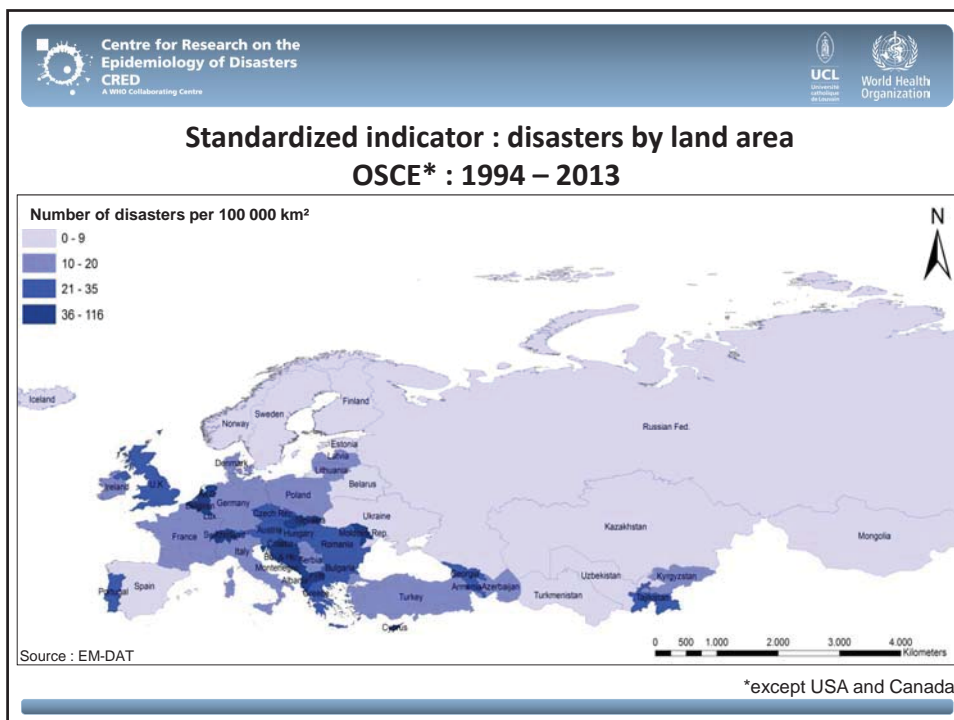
Centre for Research on the Epidemiology of Disasters CRED
A WHO Collaborating Centre

UCL Université catholique de Louvain

World Health Organization

Standardized indicator : disasters by land area
OSCE* : 1994 – 2013

Number of disasters per 100 000 km²
0 - 9
10 - 20
21 - 35
36 - 116

N

Iceland
Norway
Sweden
Finland
Estonia
Latvia
Lithuania
Denmark
Ireland
U.K.
Belarus
Poland
Germany
Belgium
Lux.
Czech Rep.
Ukraine
France
Switzerland
Austria
Hungary
Moldova Rep.
Romania
Italy
Croatia
Serbia
Bosnia
Montenegro
Bulgaria
Albania
Greece
Spain
Portugal
Turkey
Georgia
Armenia
Azerbaijan
Cyprus
Russian Fed.
Kazakhstan
Uzbekistan
Turkmenistan
Kyrgyzstan
Tajikistan
Mongolia

0 500 1.000 2.000 3.000 4.000 Kilometers

Source : EM-DAT

*except USA and Canada